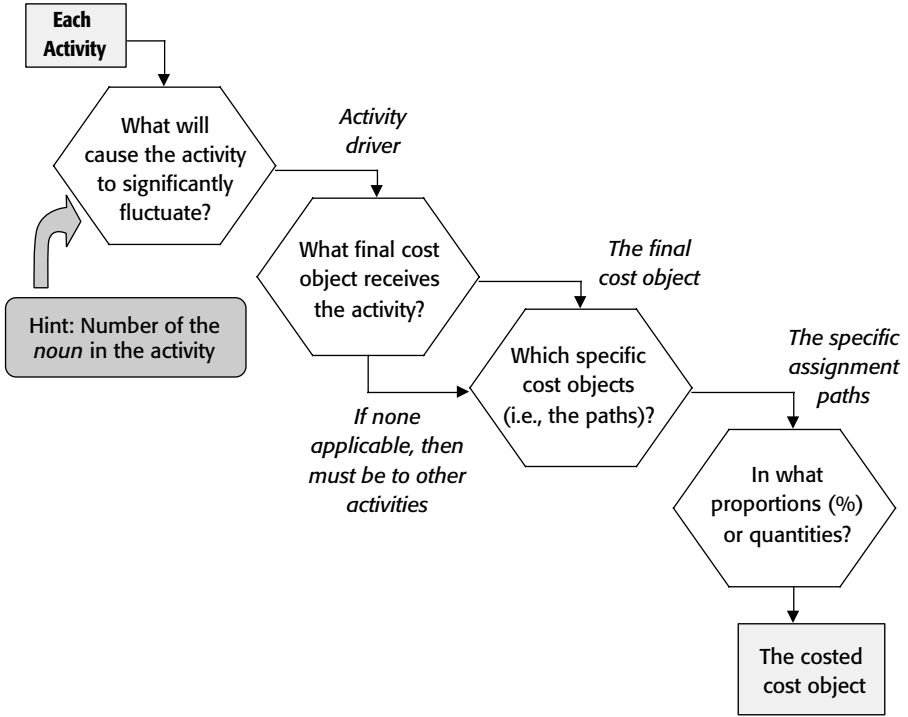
Each Activity

What will cause the activity to significantly fluctuate?

Hint: Number of the *noun* in the activity

*Activity driver*

What final cost object receives the activity?

*The final cost object*

*If none applicable, then must be to other activities*

Which specific cost objects (i.e., the paths)?

*The specific assignment paths*

In what proportions (%) or quantities?

The costed cost object